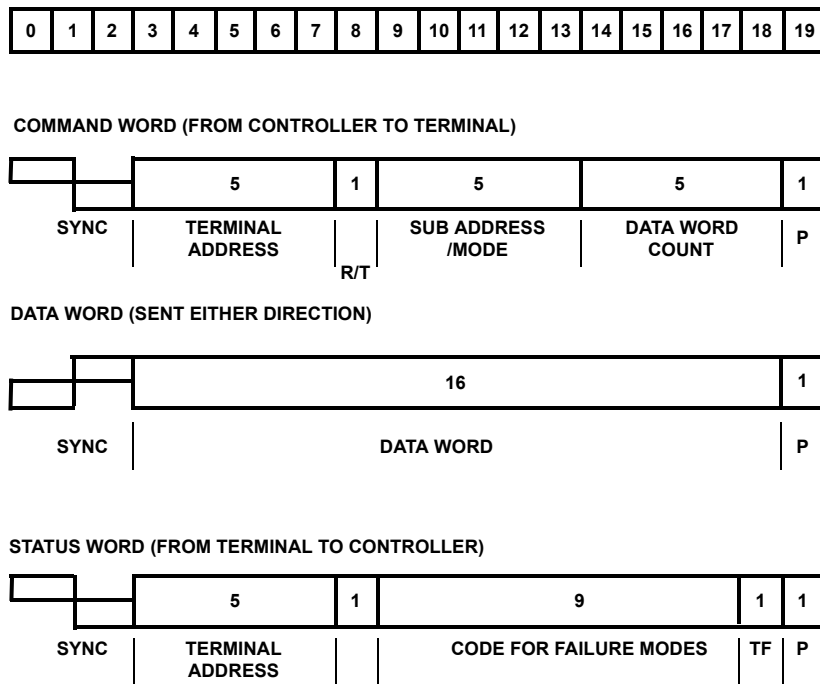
| 0 | 1 | 2 | 3 | 4 | 5 | 6 | 7 | 8 | 9 | 10 | 11 | 12 | 13 | 14 | 15 | 16 | 17 | 18 | 19 |
|---|---|---|---|---|---|---|---|---|---|---|---|---|---|---|---|---|---|---|---|

COMMAND WORD (FROM CONTROLLER TO TERMINAL)

5 1 5 5 1

SYNC TERMINAL ADDRESS R/T SUB ADDRESS /MODE DATA WORD COUNT P

DATA WORD (SENT EITHER DIRECTION)

16 1

SYNC DATA WORD P

STATUS WORD (FROM TERMINAL TO CONTROLLER)

5 1 9 1 1

SYNC TERMINAL ADDRESS CODE FOR FAILURE MODES TF P